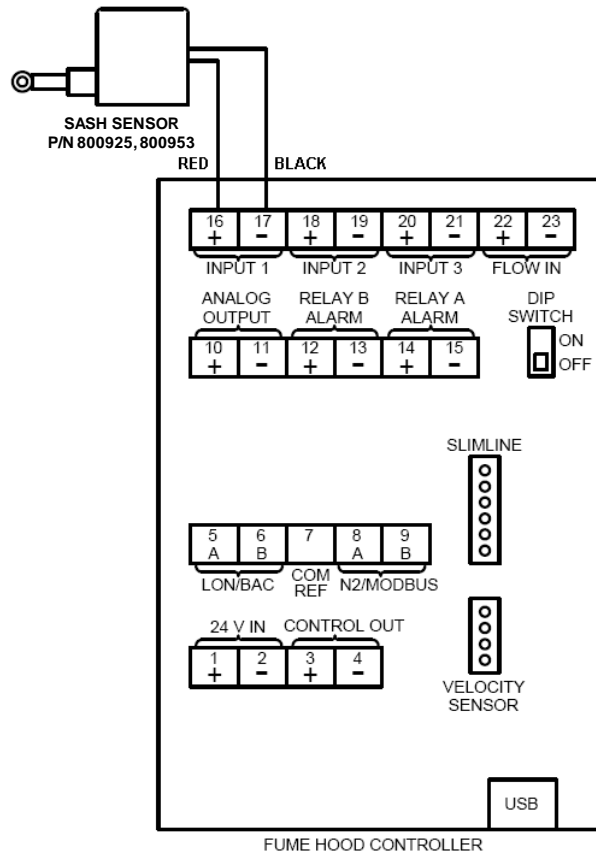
SASH SENSOR
P/N 800925, 800953

RED
BLACK

16 + | 17 − | 18 + | 19 − | 20 + | 21 − | 22 + | 23 −

INPUT 1
INPUT 2
INPUT 3
FLOW IN

ANALOG OUTPUT
RELAY B ALARM
RELAY A ALARM
DIP SWITCH
ON
OFF

10 + | 11 − | 12 + | 13 − | 14 + | 15 −

SLIMLINE

5 A | 6 B | 7 | 8 A | 9 B

LON/BAC
COM REF
N2/MODBUS

24 V IN
CONTROL OUT

1 + | 2 − | 3 + | 4 −

VELOCITY SENSOR

USB

FUME HOOD CONTROLLER